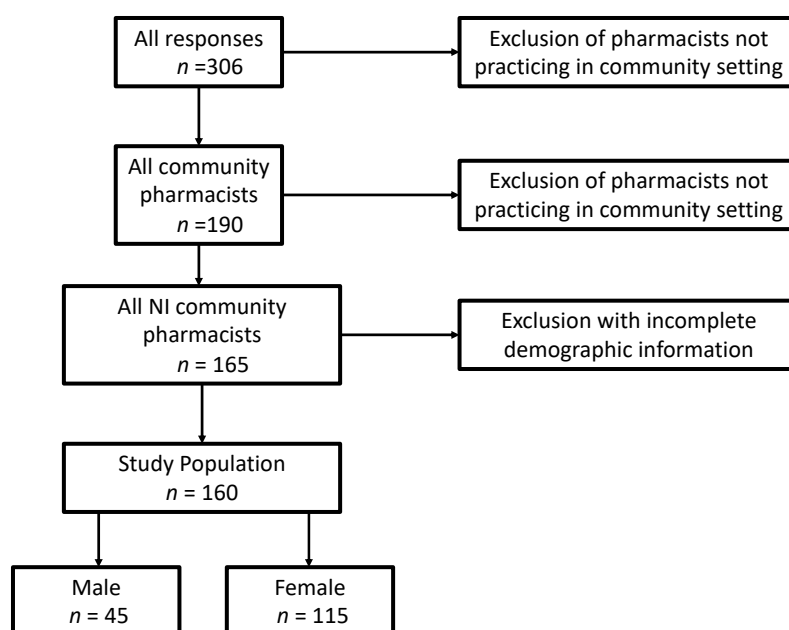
All responses
$n$ =306

Exclusion of pharmacists not practicing in community setting

All community pharmacists
$n$ =190

Exclusion of pharmacists not practicing in community setting

All NI community pharmacists
$n$ = 165

Exclusion with incomplete demographic information

Study Population
$n$ = 160

Male
$n$ = 45

Female
$n$ = 115